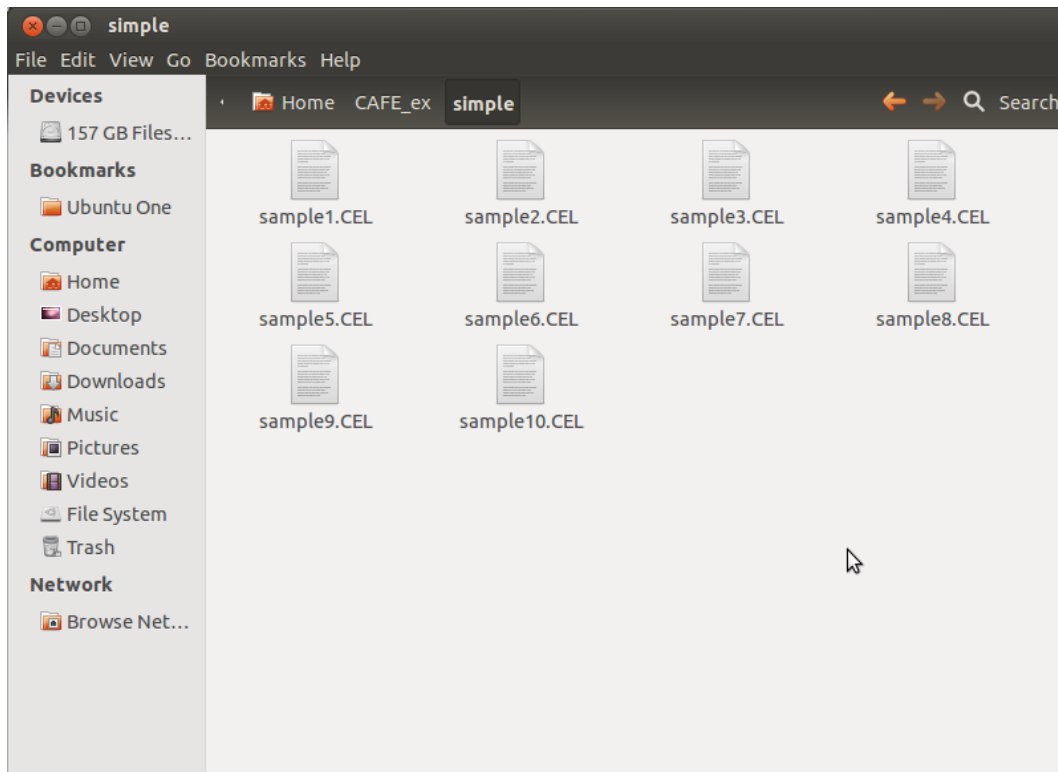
simple

File Edit View Go Bookmarks Help

Devices
157 GB Files…
Bookmarks
Ubuntu One
Computer
Home
Desktop
Documents
Downloads
Music
Pictures
Videos
File System
Trash
Network
Browse Net…

Home CAFE_ex simple

Search

sample1.CEL
sample2.CEL
sample3.CEL
sample4.CEL
sample5.CEL
sample6.CEL
sample7.CEL
sample8.CEL
sample9.CEL
sample10.CEL